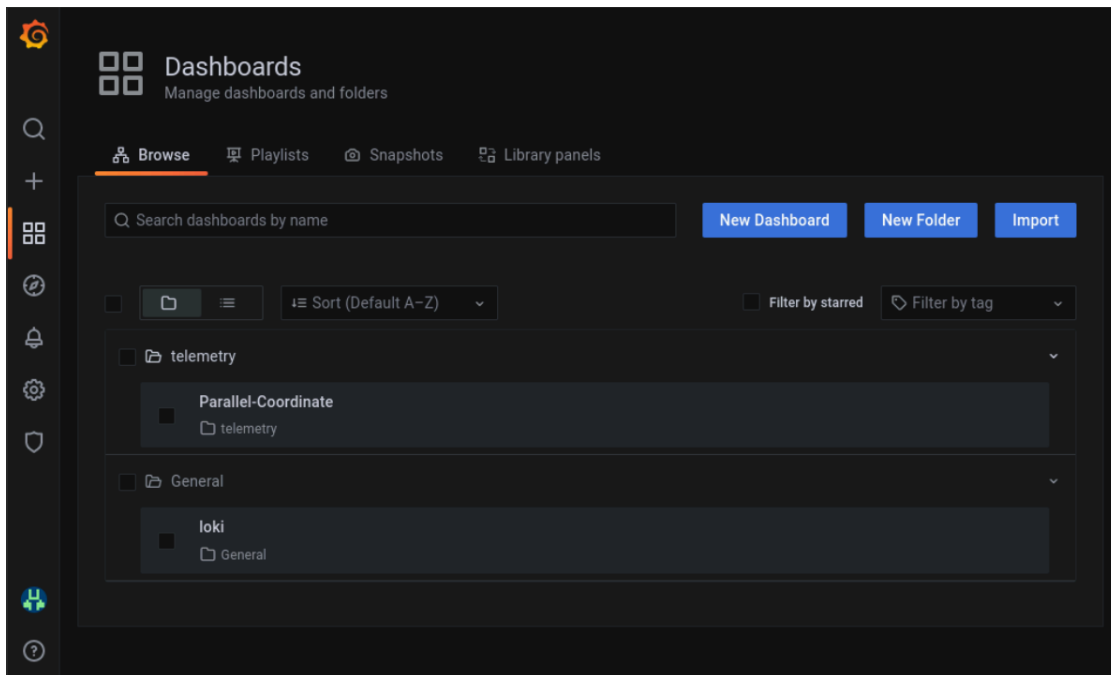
Dashboards
Manage dashboards and folders

Browse Playlists Snapshots Library panels

Search dashboards by name

New Dashboard New Folder Import

Sort (Default A–Z)

Filter by starred

Filter by tag

telemetry

Parallel-Coordinate
telemetry

General

loki
General